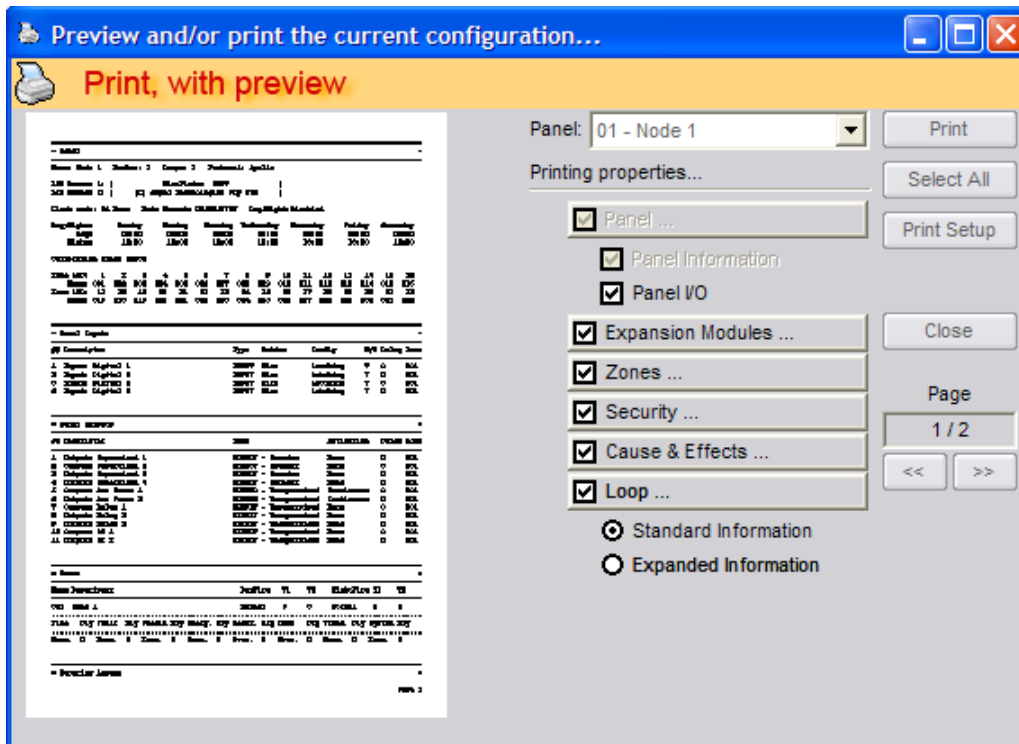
Preview and/or print the current configuration...

Print, with preview

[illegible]

Panel: 01 - Node 1

Printing properties...

Panel ...

Panel Information

Panel I/O

Expansion Modules ...

Zones ...

Security ...

Cause & Effects ...

Loop ...

Standard Information

Expanded Information

Print

Select All

Print Setup

Close

Page

1 / 2

<<

>>